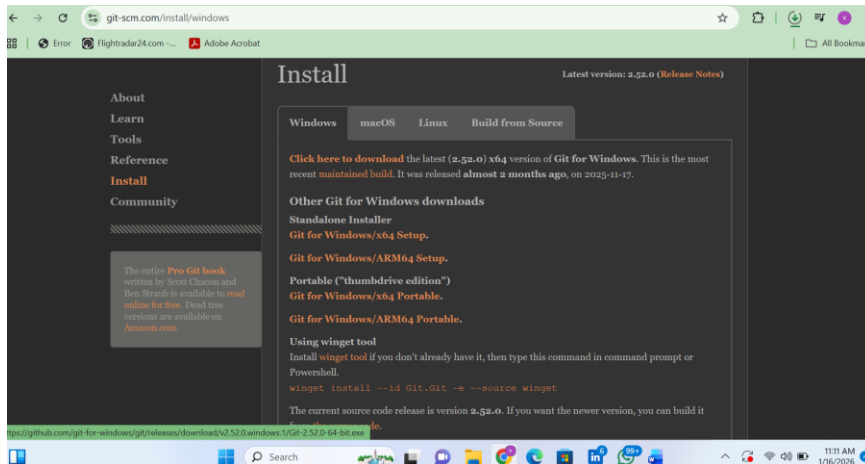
git-scm.com/install/windows

Error Flightradar24.com -... Adobe Acrobat All Bookma

Install

Latest version: 2.52.0 (Release Notes)

About
Learn
Tools
Reference
Install
Community

The entire Pro Git book written by Scott Chacon and Ben Straub is available to read online for free. Dead tree versions are available on Amazon.com.

Windows macOS Linux Build from Source

Click here to download the latest (2.52.0) x64 version of Git for Windows. This is the most recent maintained build. It was released almost 2 months ago, on 2025-11-17.

Other Git for Windows downloads

Standalone Installer
Git for Windows/x64 Setup.

Git for Windows/ARM64 Setup.

Portable ("thumbdrive edition")
Git for Windows/x64 Portable.

Git for Windows/ARM64 Portable.

Using winget tool
Install winget tool if you don't already have it, then type this command in command prompt or Powershell.
winget install --id Git.Git -e --source winget

The current source code release is version 2.52.0. If you want the newer version, you can build it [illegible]

https://github.com/git-for-windows/git/releases/download/v2.52.0.windows.1/Git-2.52.0-64-bit.exe

Search

99+

11:11 AM
1/16/2026